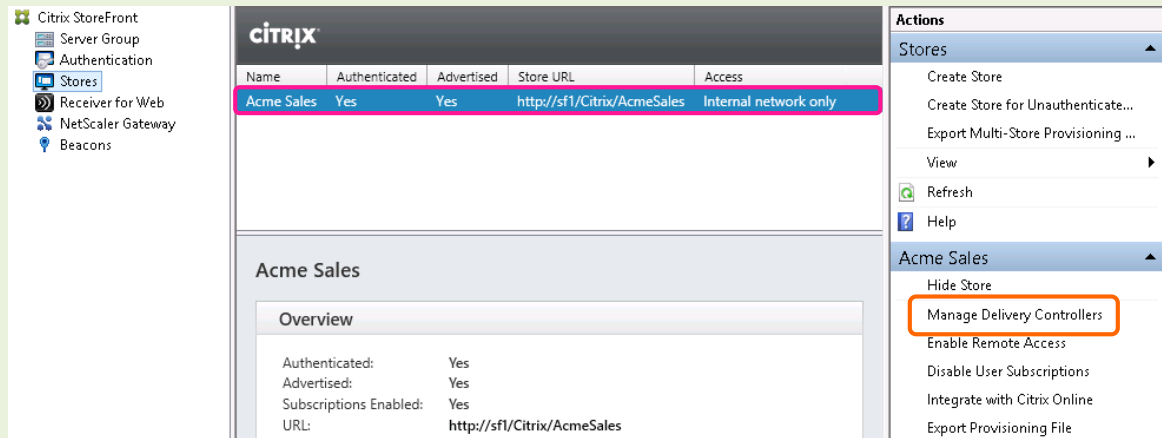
Citrix StoreFront
Server Group
Authentication
Stores
Receiver for Web
NetScaler Gateway
Beacons

CITRIX

| Name | Authenticated | Advertised | Store URL | Access |
|---|---|---|---|---|
| Acme Sales | Yes | Yes | http://sf1/Citrix/AcmeSales | Internal network only |

Acme Sales

Overview

Authenticated: Yes
Advertised: Yes
Subscriptions Enabled: Yes
URL: http://sf1/Citrix/AcmeSales

Actions
Stores
Create Store
Create Store for Unauthenticate...
Export Multi-Store Provisioning ...
View
Refresh
Help
Acme Sales
Hide Store
Manage Delivery Controllers
Enable Remote Access
Disable User Subscriptions
Integrate with Citrix Online
Export Provisioning File